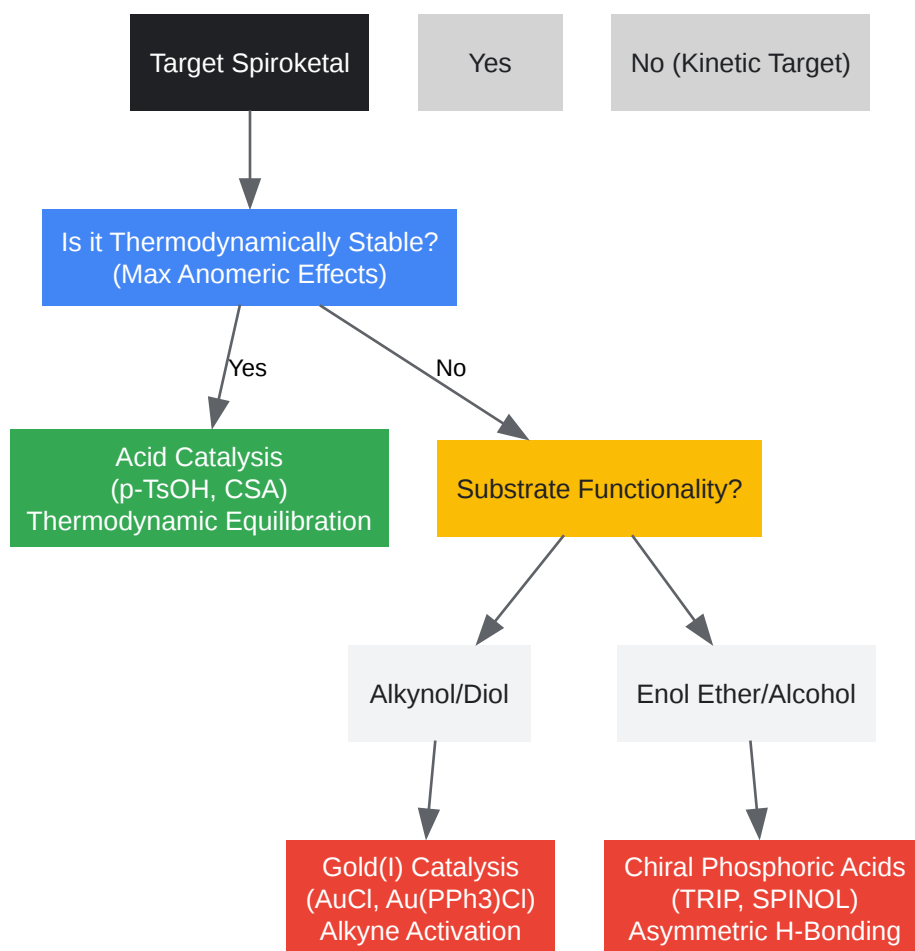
Target Spiroketal

Yes

No (Kinetic Target)

Is it Thermodynamically Stable? (Max Anomeric Effects)

Yes

No

Acid Catalysis (p-TsOH, CSA) Thermodynamic Equilibration

Substrate Functionality?

Alkynol/Diol

Enol Ether/Alcohol

Gold(I) Catalysis (AuCl, Au(PPh3)Cl) Alkyne Activation

Chiral Phosphoric Acids (TRIP, SPINOL) Asymmetric H-Bonding